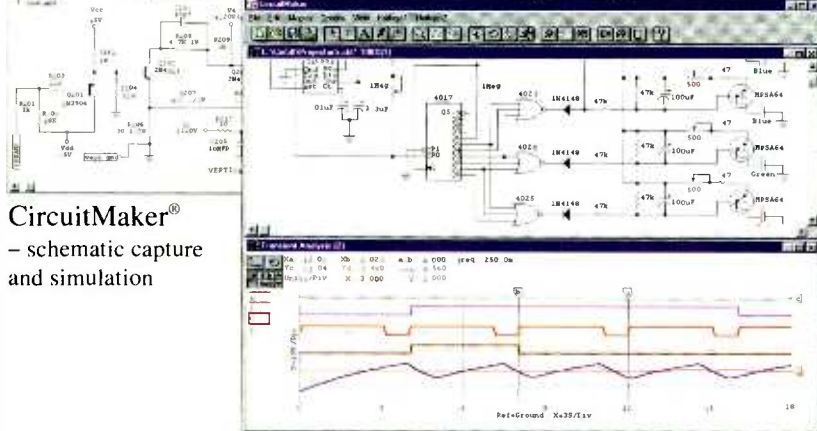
Vcc

Q201

R203

R201
1K

Q101
2N3904

Vdd
5V

2N4

R209

Q207

R206

200
10MFD

Meas gnd

VEPTI

CircuitMaker®
– schematic capture and simulation

CircuitMaker

File Edit Macros Tools View Library Help

1Meg

01uF

3.3uF

4017

1Meg

4025

1N4148

47k

47k

100uF

500

47

Blue

MPSA64

4025

1N4148

47k

47k

100uF

500

47

Blue

MPSA64

4025

1N4148

47k

47k

100uF

500

47

Green

MPSA64

Transient Analysis

Xa 0 Xb 0 a b 0 Freq 250 0m

Ya Yb 500

X 3 000

Ref=Ground X=3S/Div

0

2

4

6

8

10